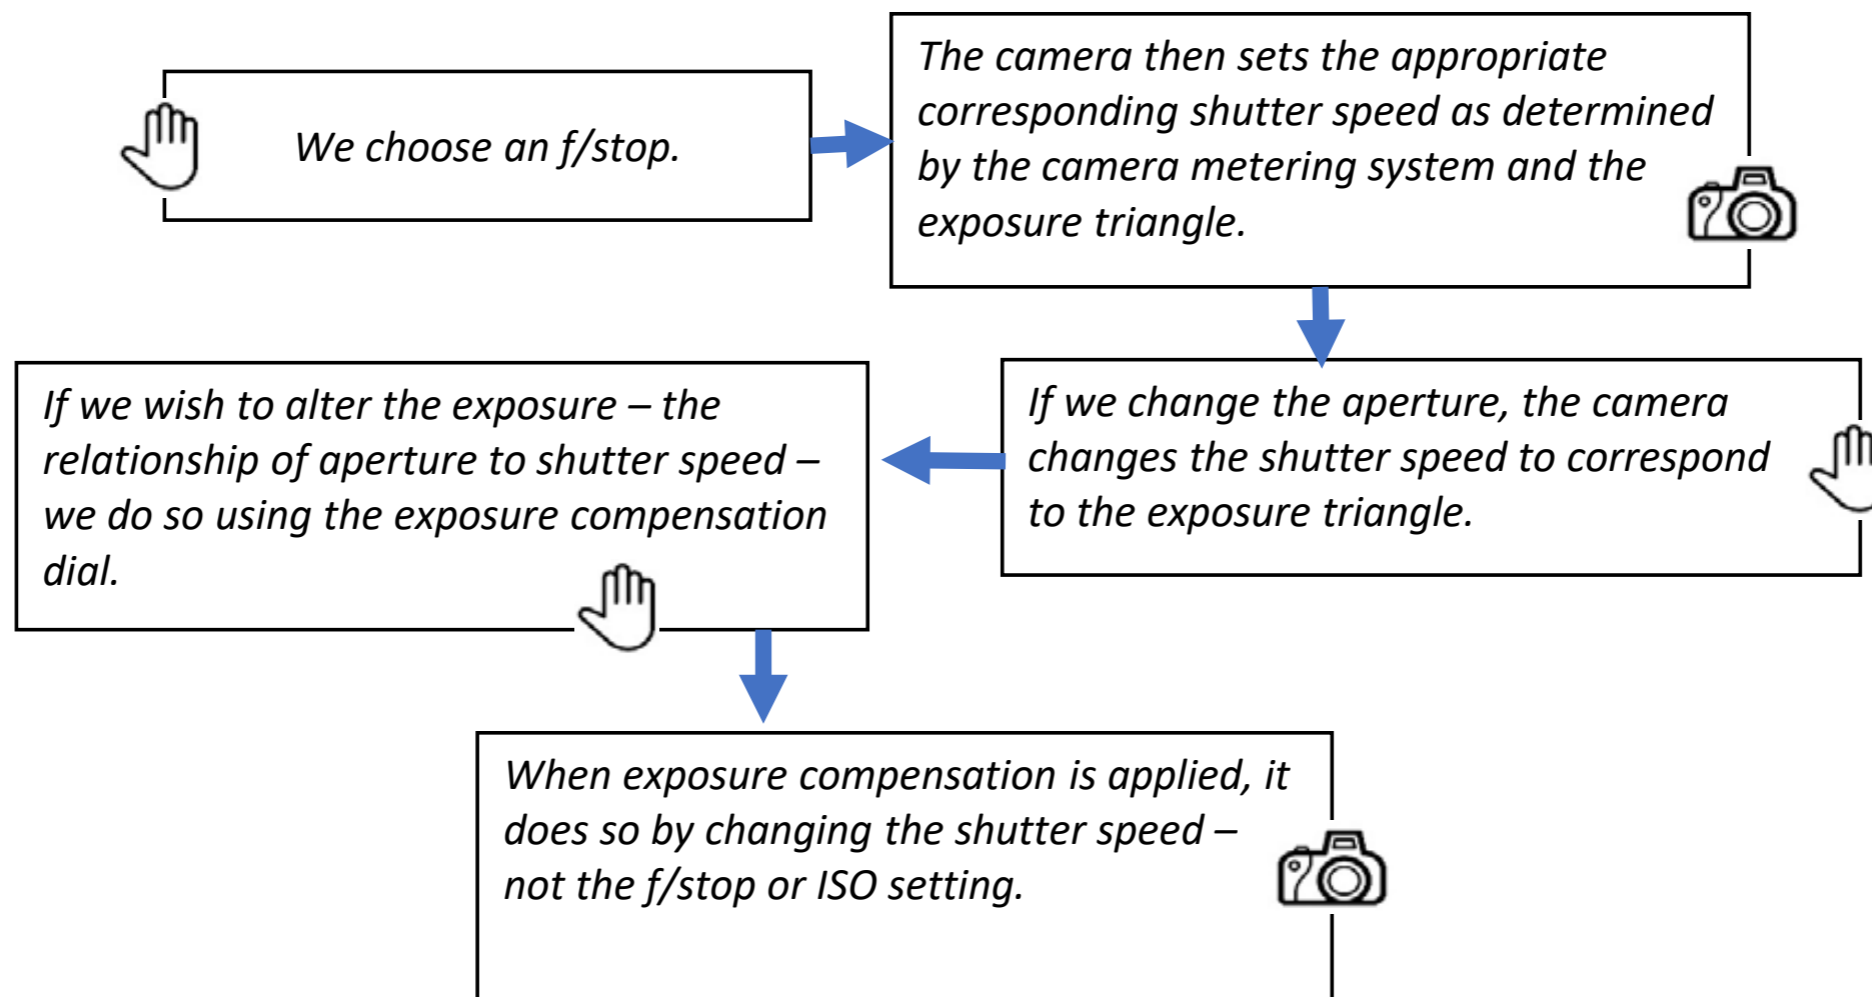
We choose an f/stop.

The camera then sets the appropriate corresponding shutter speed as determined by the camera metering system and the exposure triangle.

If we change the aperture, the camera changes the shutter speed to correspond to the exposure triangle.

If we wish to alter the exposure – the relationship of aperture to shutter speed – we do so using the exposure compensation dial.

When exposure compensation is applied, it does so by changing the shutter speed – not the f/stop or ISO setting.